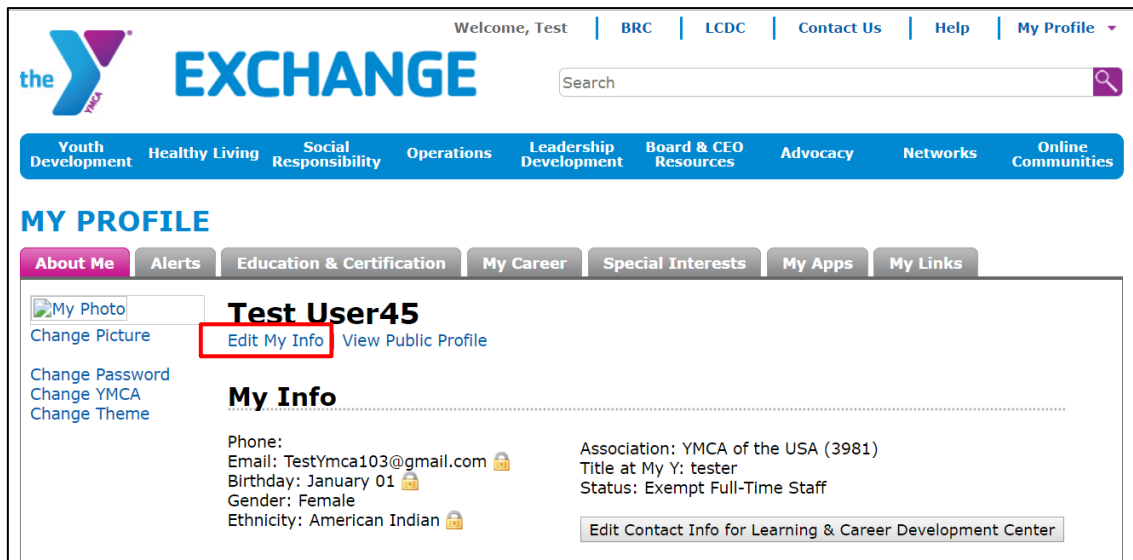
Welcome, Test | BRC | LCDC | Contact Us | Help | My Profile

the YMCA EXCHANGE

Search

Youth Development | Healthy Living | Social Responsibility | Operations | Leadership Development | Board & CEO Resources | Advocacy | Networks | Online Communities

MY PROFILE

About Me | Alerts | Education & Certification | My Career | Special Interests | My Apps | My Links

My Photo
Change Picture

Change Password
Change YMCA
Change Theme

Test User45
Edit My Info View Public Profile

My Info

Phone:
Email: TestYmca103@gmail.com
Birthday: January 01
Gender: Female
Ethnicity: American Indian

Association: YMCA of the USA (3981)
Title at My Y: tester
Status: Exempt Full-Time Staff

Edit Contact Info for Learning & Career Development Center